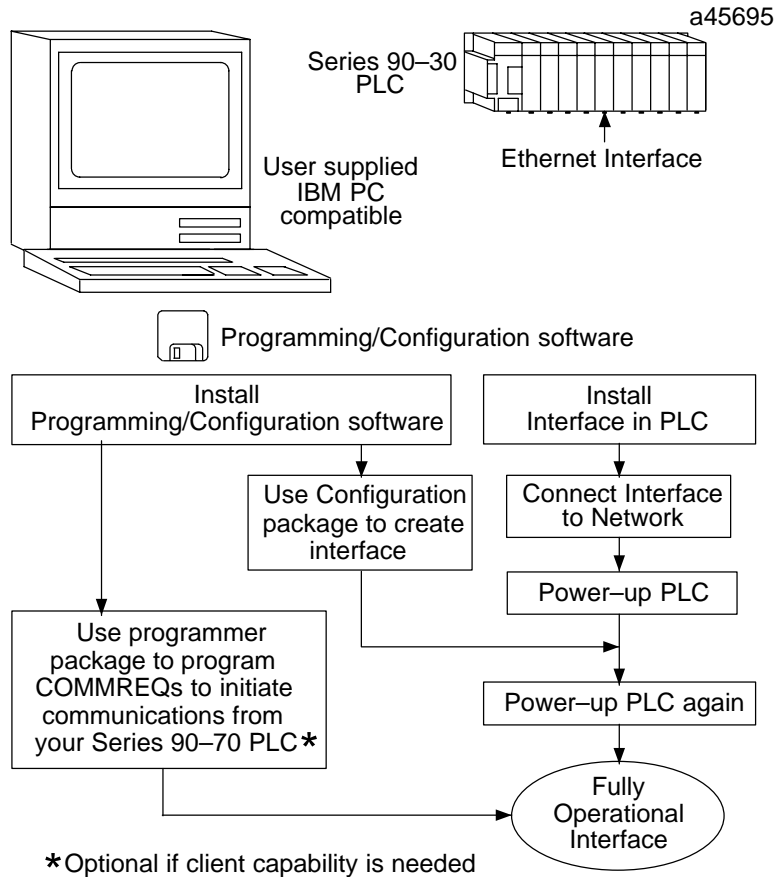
a45695

Series 90–30 PLC

Ethernet Interface

User supplied IBM PC compatible

Programming/Configuration software

Install Programming/Configuration software

Install Interface in PLC

Use Configuration package to create interface

Connect Interface to Network

Power–up PLC

Use programmer package to program COMMREQs to initiate communications from your Series 90–70 PLC*

Power–up PLC again

Fully Operational Interface

*Optional if client capability is needed